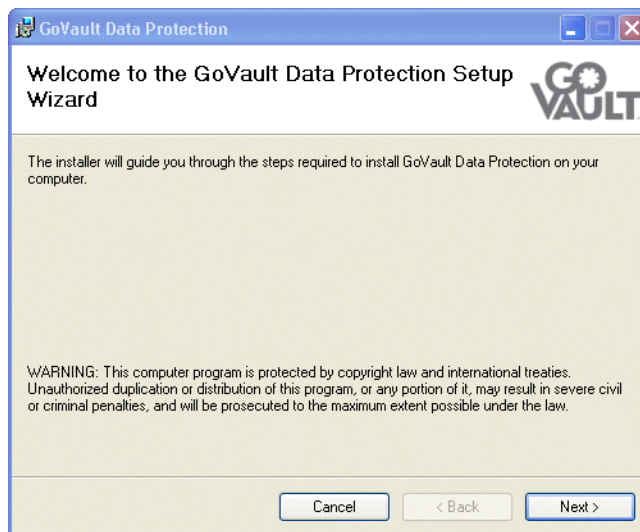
GoVault Data Protection

Welcome to the GoVault Data Protection Setup Wizard

GO VAULT

The installer will guide you through the steps required to install GoVault Data Protection on your computer.

WARNING: This computer program is protected by copyright law and international treaties. Unauthorized duplication or distribution of this program, or any portion of it, may result in severe civil or criminal penalties, and will be prosecuted to the maximum extent possible under the law.

Cancel

< Back

Next >